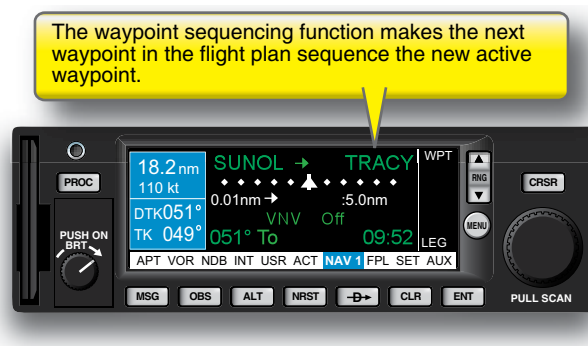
The waypoint sequencing function makes the next waypoint in the flight plan sequence the new active waypoint.

PROC

PUSH ON
BRT

18.2nm
110 kt
DTK051°
TK 049°

SUNOL → TRACY
0.01nm → :5.0nm
VNV Off
051° To 09:52

WPT
LEG

APT VOR NDB INT USR ACT NAV 1 FPL SET AUX

RNG
MENU
CRSR

MSG OBS ALT NRST -D→ CLR ENT

PULL SCAN